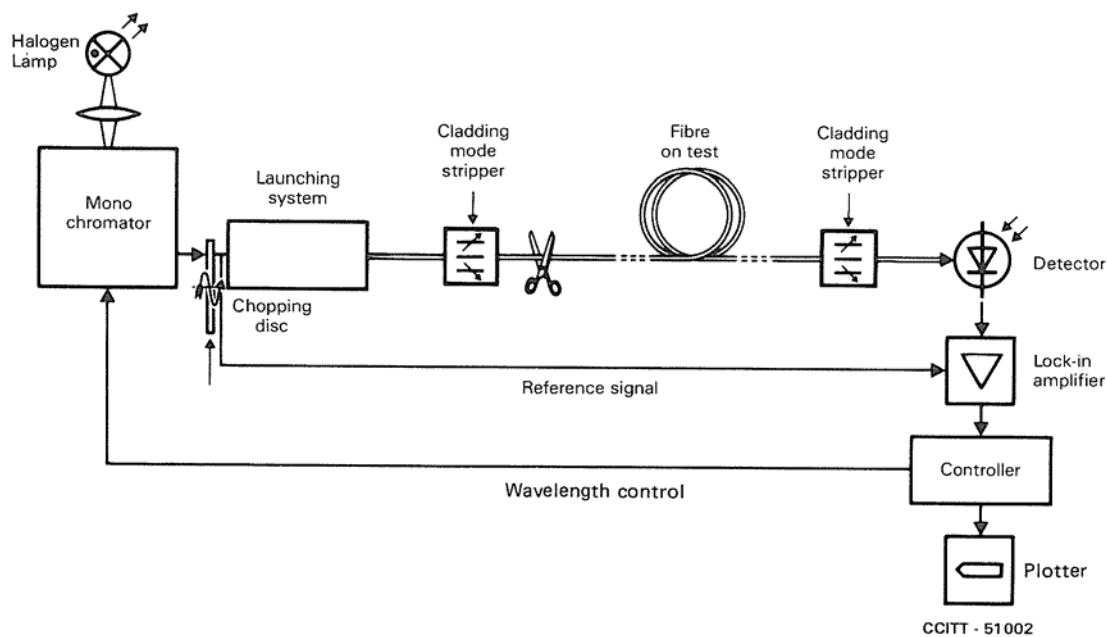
Halogen Lamp

Mono chromator

Launching system

Cladding mode stripper

Fibre on test

Cladding mode stripper

Detector

Chopping disc

Lock-in amplifier

Reference signal

Controller

Wavelength control

Plotter

CCITT - 51002